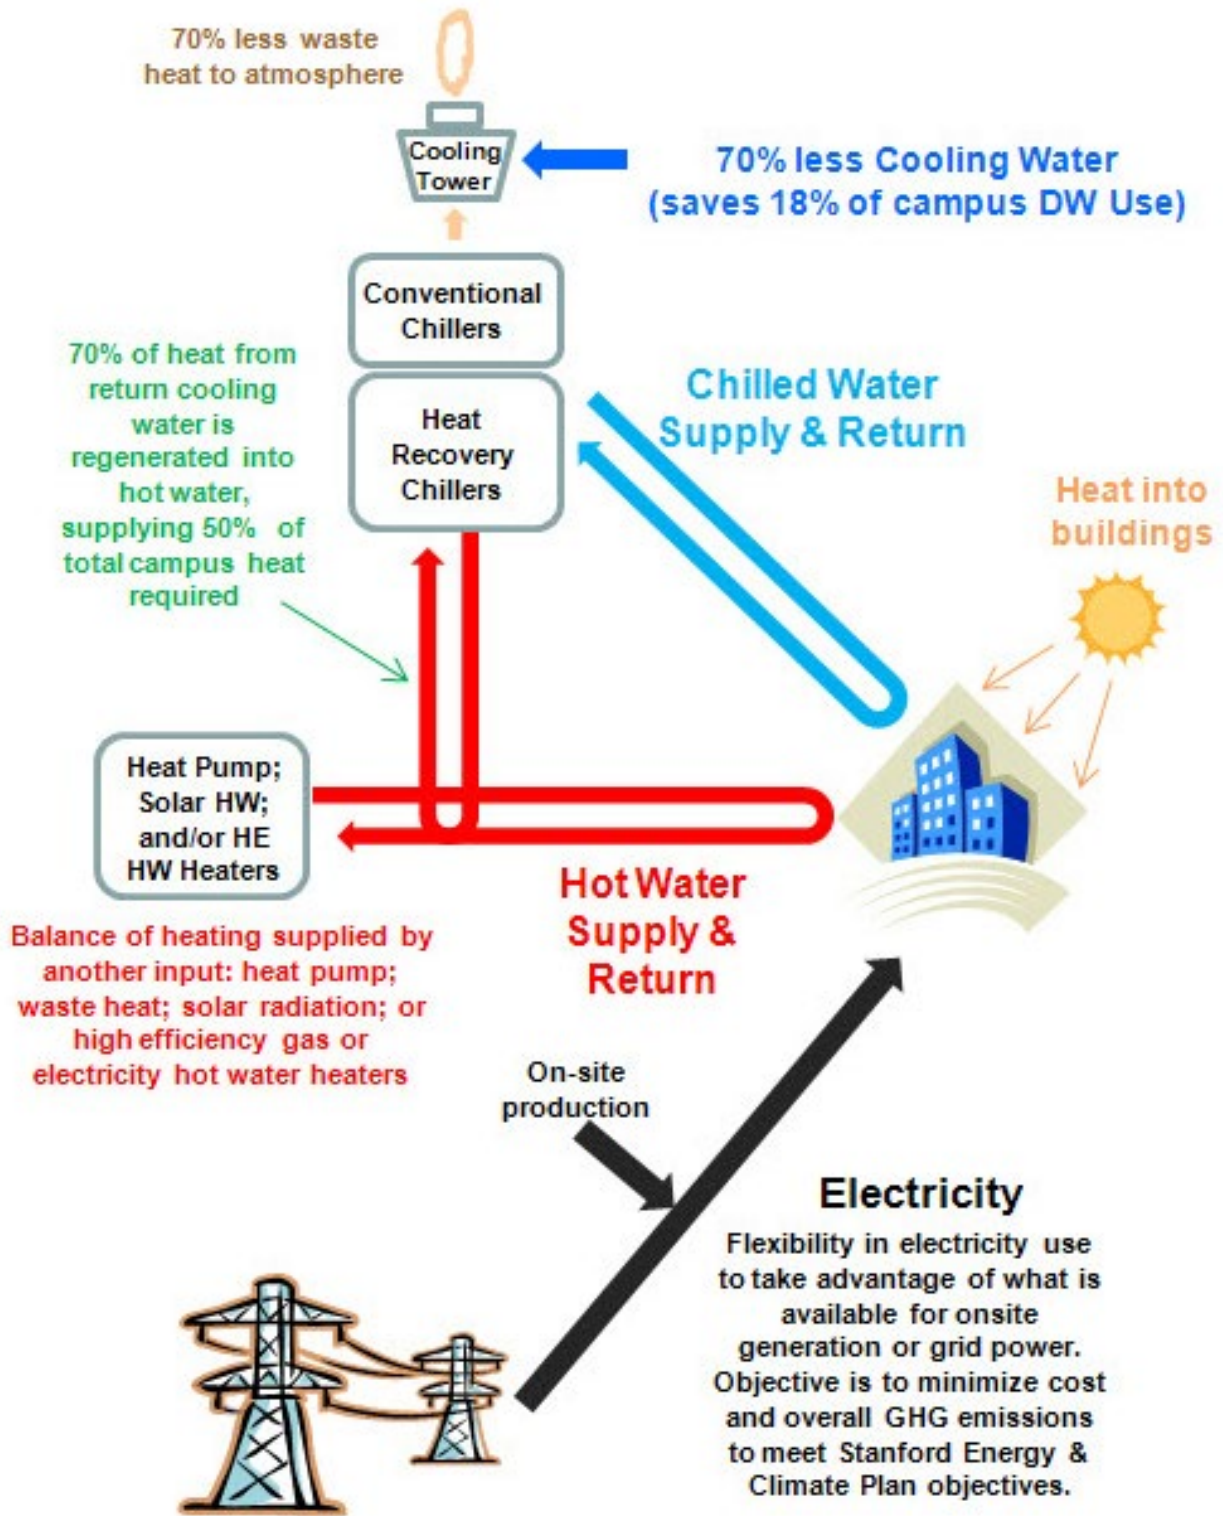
70% less waste heat to atmosphere

Cooling Tower

70% less Cooling Water (saves 18% of campus DW Use)

Conventional Chillers

70% of heat from return cooling water is regenerated into hot water, supplying 50% of total campus heat required

Heat Recovery Chillers

Chilled Water Supply & Return

Heat into buildings

Heat Pump; Solar HW; and/or HE HW Heaters

Hot Water Supply & Return

Balance of heating supplied by another input: heat pump; waste heat; solar radiation; or high efficiency gas or electricity hot water heaters

On-site production

Electricity

Flexibility in electricity use to take advantage of what is available for onsite generation or grid power. Objective is to minimize cost and overall GHG emissions to meet Stanford Energy & Climate Plan objectives.